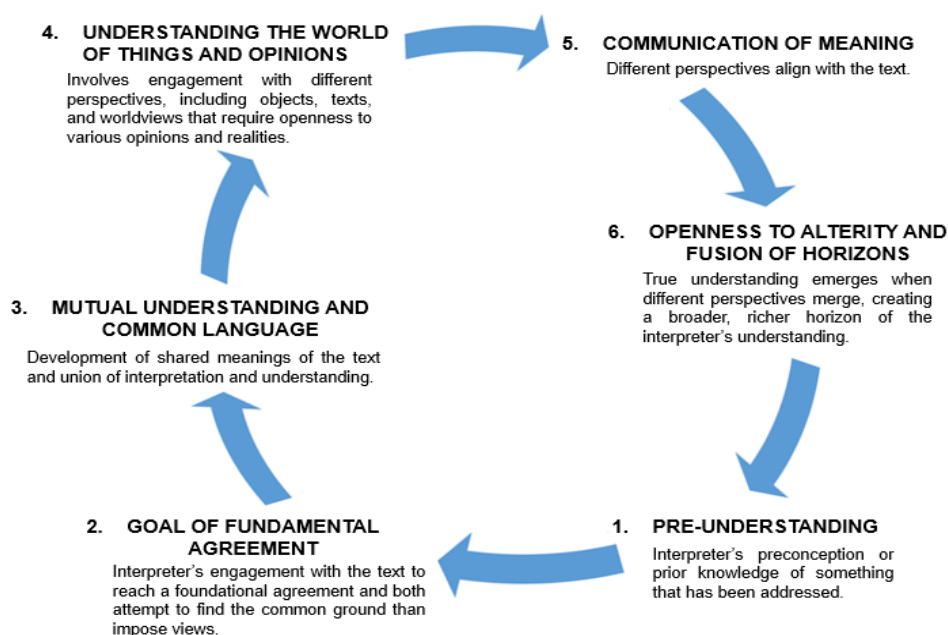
4. UNDERSTANDING THE WORLD OF THINGS AND OPINIONS
Involves engagement with different perspectives, including objects, texts, and worldviews that require openness to various opinions and realities.

5. COMMUNICATION OF MEANING
Different perspectives align with the text.

6. OPENNESS TO ALTERITY AND FUSION OF HORIZONS
True understanding emerges when different perspectives merge, creating a broader, richer horizon of the interpreter's understanding.

1. PRE-UNDERSTANDING
Interpreter's preconception or prior knowledge of something that has been addressed.

2. GOAL OF FUNDAMENTAL AGREEMENT
Interpreter's engagement with the text to reach a foundational agreement and both attempt to find the common ground than impose views.

3. MUTUAL UNDERSTANDING AND COMMON LANGUAGE
Development of shared meanings of the text and union of interpretation and understanding.